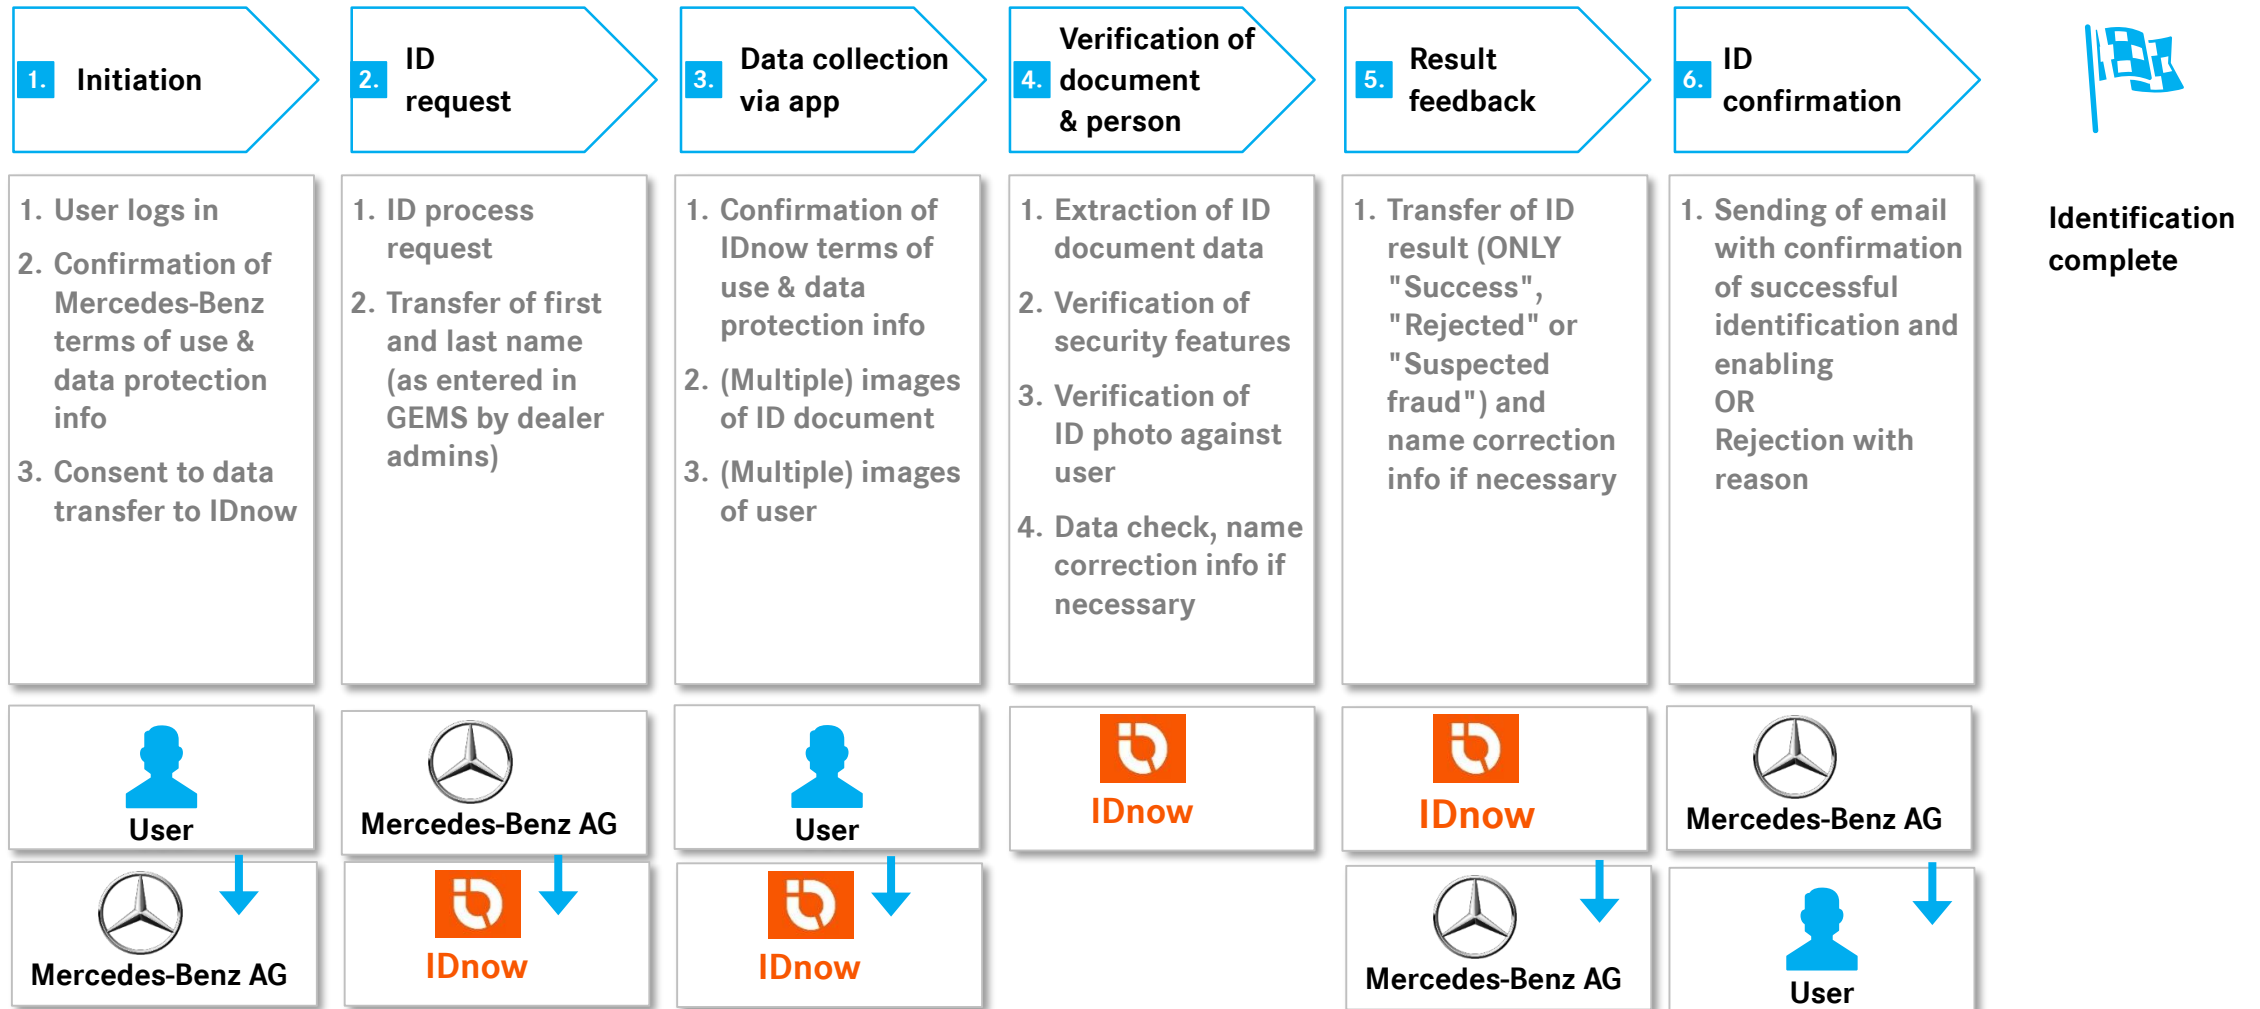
1. Initiation

2. ID request

3. Data collection via app

4. Verification of document & person

5. Result feedback

6. ID confirmation

Identification complete

1. User logs in
2. Confirmation of Mercedes-Benz terms of use & data protection info
3. Consent to data transfer to IDnow

User

Mercedes-Benz AG

1. ID process request
2. Transfer of first and last name (as entered in GEMS by dealer admins)

Mercedes-Benz AG

IDnow

1. Confirmation of IDnow terms of use & data protection info
2. (Multiple) images of ID document
3. (Multiple) images of user

User

IDnow

1. Extraction of ID document data
2. Verification of security features
3. Verification of ID photo against user
4. Data check, name correction info if necessary

IDnow

1. Transfer of ID result (ONLY "Success", "Rejected" or "Suspected fraud") and name correction info if necessary

IDnow

Mercedes-Benz AG

1. Sending of email with confirmation of successful identification and enabling OR Rejection with reason

Mercedes-Benz AG

User